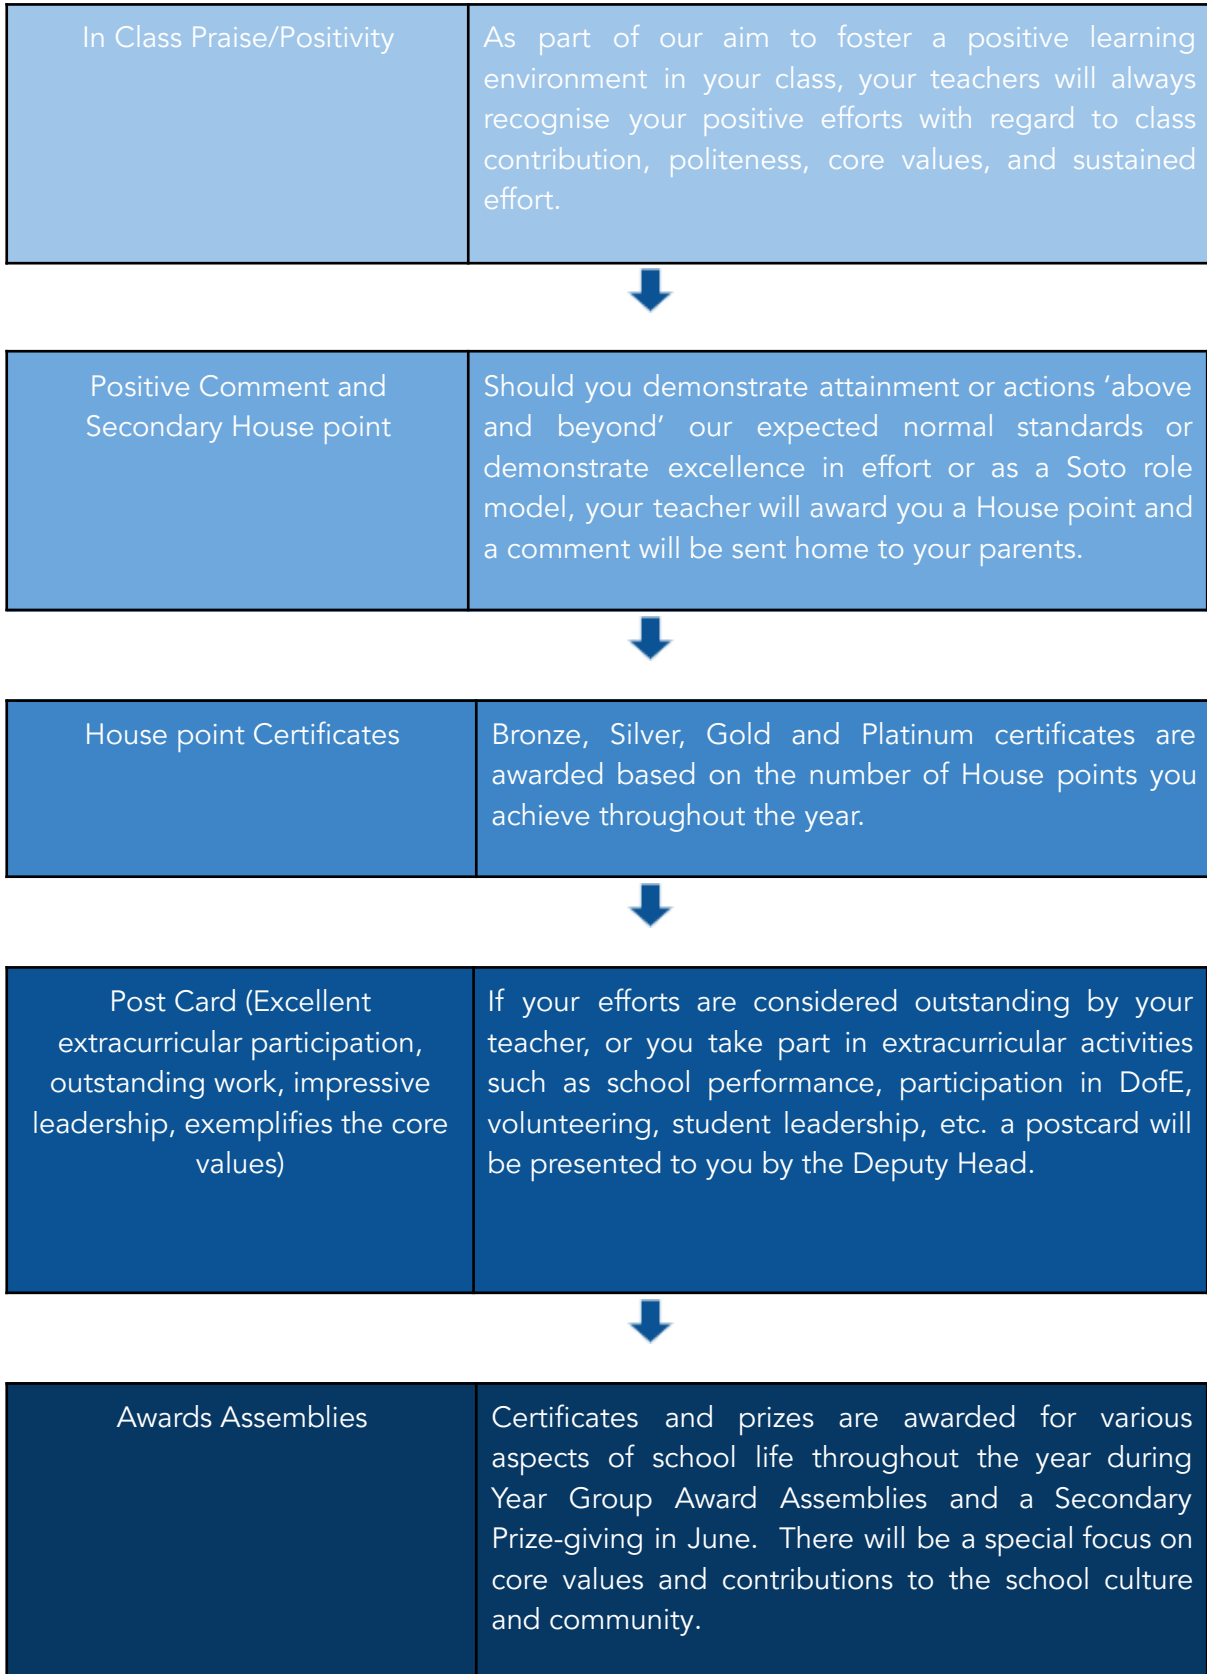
| | |
|---|---|
| In Class Praise/Positivity | As part of our aim to foster a positive learning environment in your class, your teachers will always recognise your positive efforts with regard to class contribution, politeness, core values, and sustained effort. |

| | |
|---|---|
| Positive Comment and Secondary House point | Should you demonstrate attainment or actions ‘above and beyond’ our expected normal standards or demonstrate excellence in effort or as a Soto role model, your teacher will award you a House point and a comment will be sent home to your parents. |

| | |
|---|---|
| House point Certificates | Bronze, Silver, Gold and Platinum certificates are awarded based on the number of House points you achieve throughout the year. |

| | |
|---|---|
| Post Card (Excellent extracurricular participation, outstanding work, impressive leadership, exemplifies the core values) | If your efforts are considered outstanding by your teacher, or you take part in extracurricular activities such as school performance, participation in DofE, volunteering, student leadership, etc. a postcard will be presented to you by the Deputy Head. |

| | |
|---|---|
| Awards Assemblies | Certificates and prizes are awarded for various aspects of school life throughout the year during Year Group Award Assemblies and a Secondary Prize-giving in June. There will be a special focus on core values and contributions to the school culture and community. |